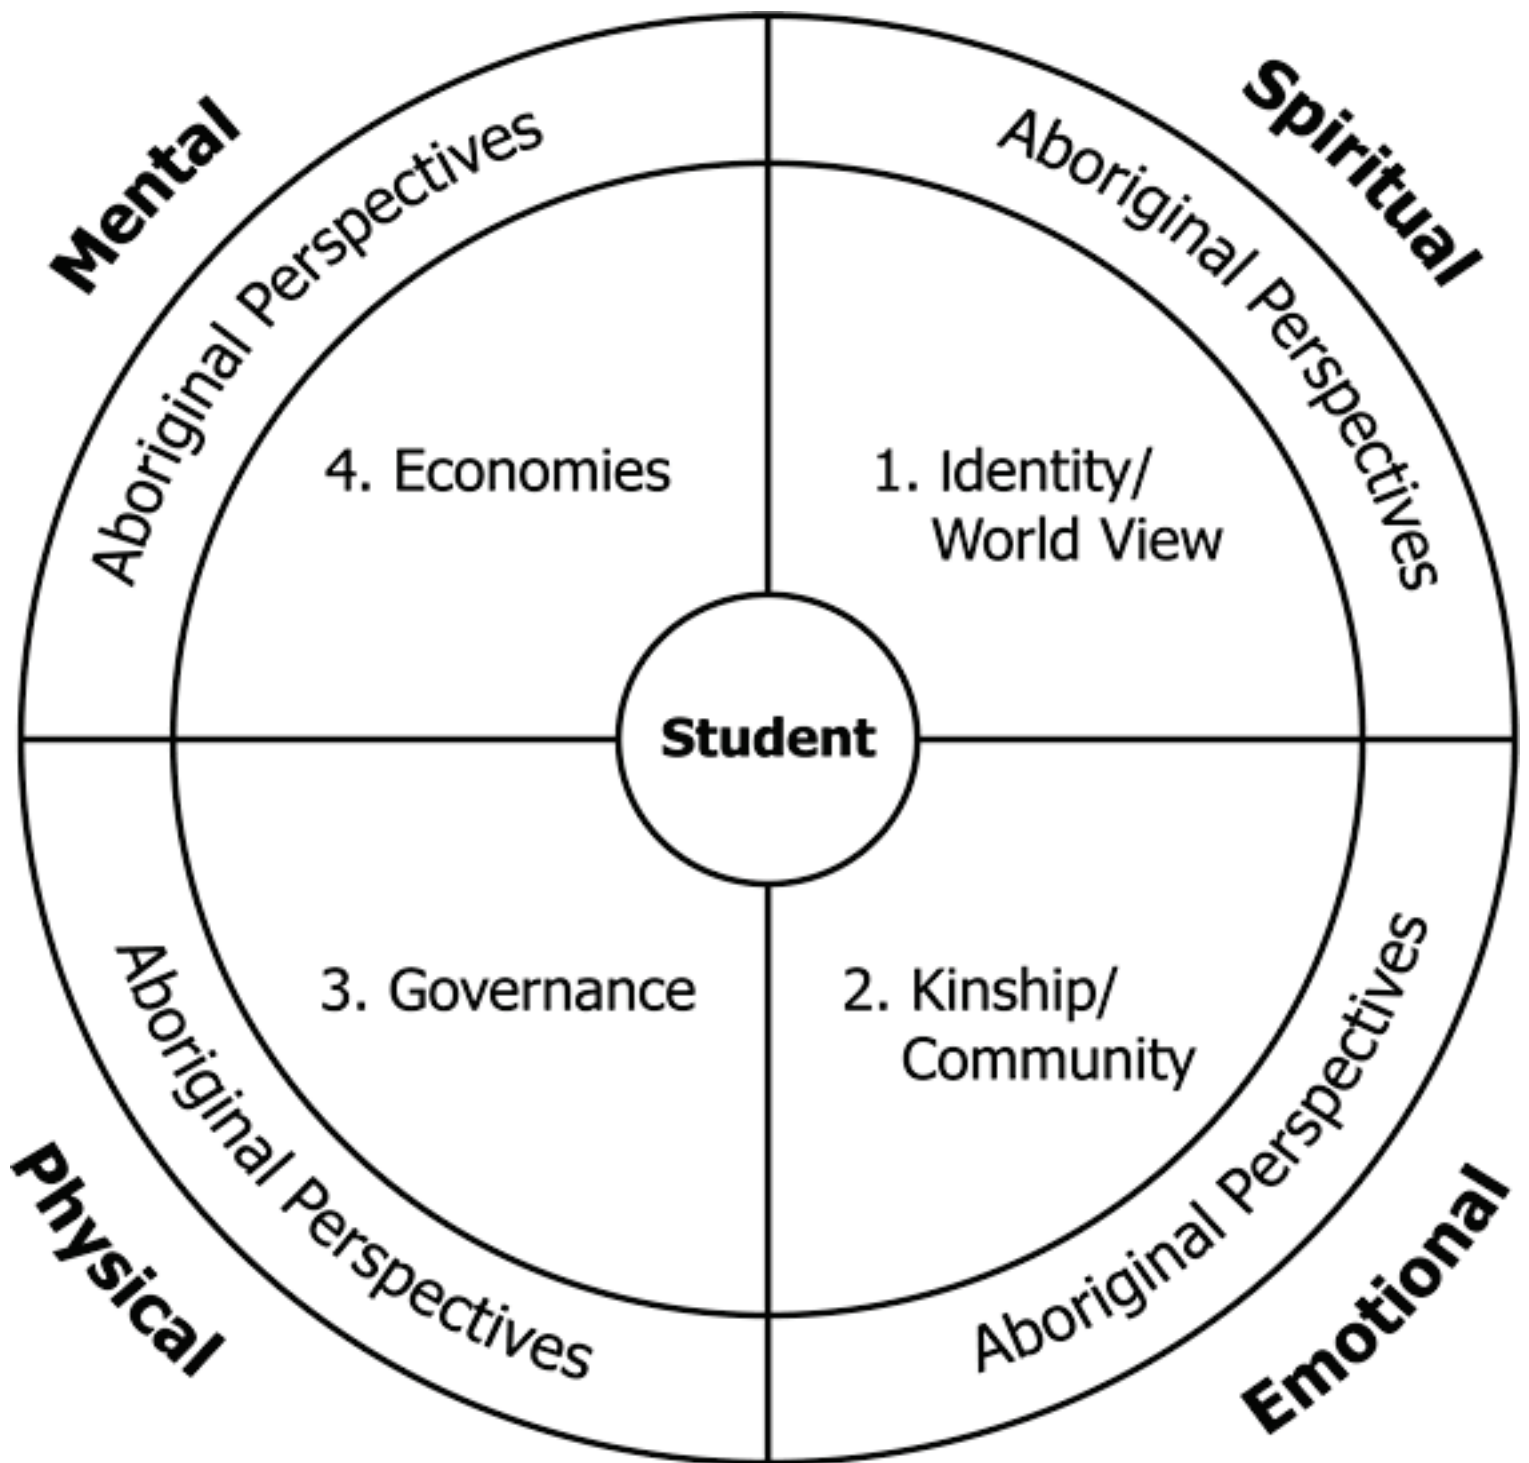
Mental

Aboriginal Perspectives

Spiritual

Aboriginal Perspectives

4. Economies

1. Identity/ World View

Student

3. Governance

2. Kinship/ Community

Aboriginal Perspectives

Physical

Aboriginal Perspectives

Emotional